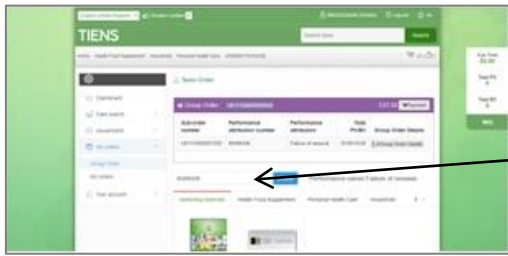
TIENS

Search

Team Order

Group Order

Sub-order number

Performance attribution number

Performance attribution

Total PV/BV

Group Order Details

Dashboard

Add to Cart

Performance Attribution

Health Food Supplement

Personal Health Care

Household

My account

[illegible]